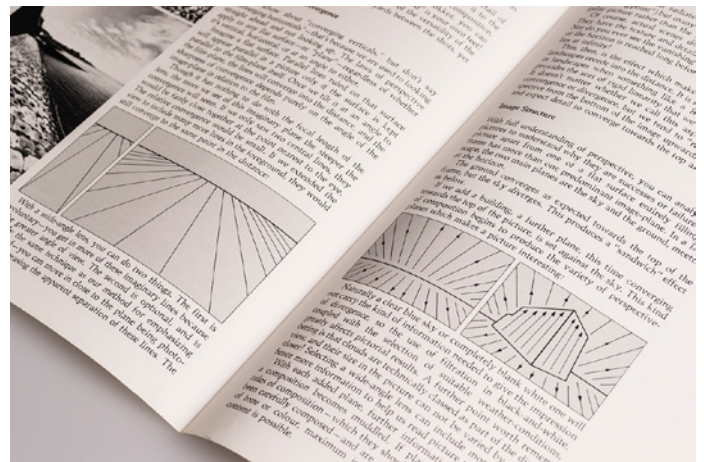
about "converging verticals" but don't say
lines converge—that the laws of perspective
will be fulfilled regardless of whether
on a slope, or simply that the surface
converge... purely on the angle of the

With a wide-angle lens, you can do two things. The first is
to get in more of these diagonal lines because
of the greater angle of view. The second is optional: and is
the same technique as our method for emphasizing
you can move in close to the plane being photo-
graphing the apparent separation of these lines. The

Image Structure

With full understanding of perspective, you can analyse
pictures to understand why they are successes or failures.
Apart from one on a flat surface entirely filling
the frame, there are more than one predominant image-plane. In a landscape the two main planes are the sky and the ground, meeting at the horizon.

The ground converges as expected towards the top of the frame, but the sky diverges. This produces a "sandwich" effect.

If we add a building, a further plane, this time converging towards the top of the picture, is set against the sky. This kind of composition begins to introduce the variety of perspective which makes a picture interesting.

Naturally a clear blue sky or completely blank white one will not carry the kind of information needed to give the impression of divergence. With the use of filtration or black-and-white, coupled with the selection of a suitable time when conditions clearly affect pictorial results, a further point worth mentioning is that clouds are technically classed as part of the sky plane and their size in the picture can include more and more. Selecting a wide-angle lens can reveal with each added plane, further information a composition becomes more complex, if you make the best carefully composed—and are best kept to a minimum of tone or colour, maximum content is possible.